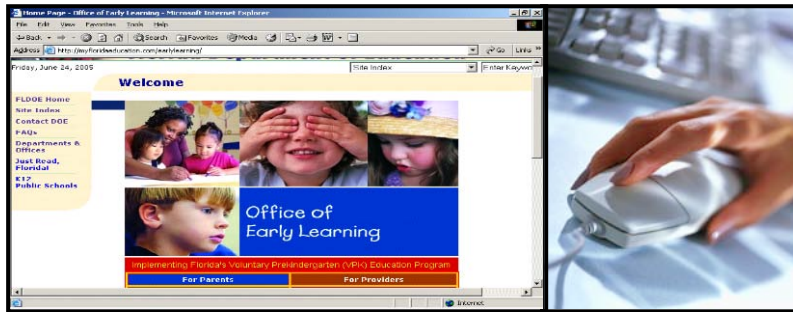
Home Page - Office of Early Learning - Microsoft Internet Explorer

File Edit View Favorites Tools Help

Back Search Favorites Media

Address http://myfloridaeducation.com/earlylearning/

Go Links

Friday, June 24, 2005

Site Index

Enter Keywo

Welcome

FLDOE Home
Site Index
Contact DOE
FAQs
Departments & Offices
Just Read, Florida!
K12 Public Schools

Office of Early Learning

Implementing Florida's Voluntary Prekindergarten (VPK) Education Program

For Parents

For Providers

Internet